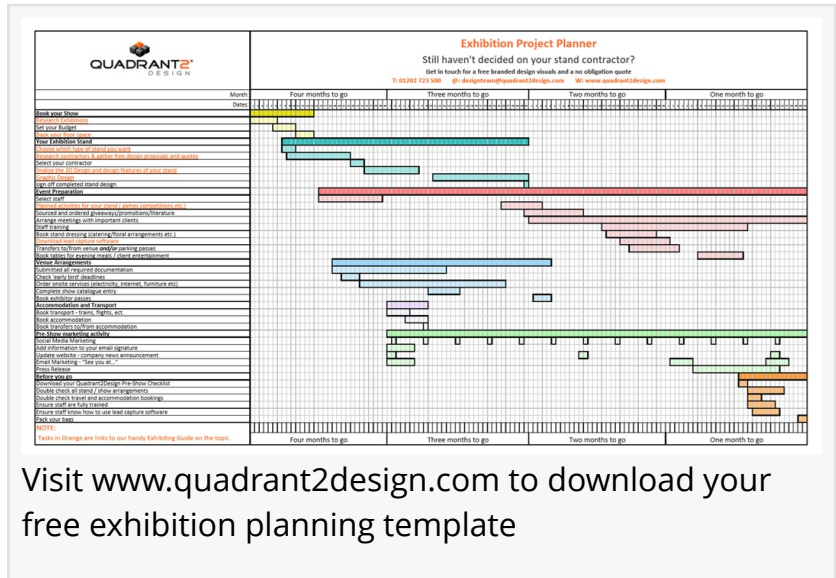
QUADRANT2 DESIGN

Exhibition Project Planner

Still haven't decided on your stand contractor?

Get in touch for a free branded design visuals and a no obligation quote

T: 01202 723 500 E: designteam@quadrant2design.com W: www.quadrant2design.com

| Month: | Four months to go | Three months to go | Two months to go | One month to go |
|---|---|---|---|---|
| Dates: | | | | |
| **Book your Show** | | | | |
| Research Exhibitions | | | | |
| Set your Budget | | | | |
| Book your floor space | | | | |
| **Your Exhibition Stand** | | | | |
| Choose which type of stand you want | | | | |
| Research contractors & gather free design proposals and quotes | | | | |
| Select your contractor | | | | |
| Finalise the 3D Design and design features of your stand | | | | |
| Graphic Design | | | | |
| Sign off completed stand design | | | | |
| **Event Preparation** | | | | |
| Select staff | | | | |
| Planned activities for your stand ( games competitions etc.) | | | | |
| Sourced and ordered giveaways/promotions/literature | | | | |
| Arrange meetings with important clients | | | | |
| Staff training | | | | |
| Book stand dressing (catering/floral arrangements etc.) | | | | |
| Download lead capture software | | | | |
| Transfers to/from venue and/or parking passes | | | | |
| Book tables for evening meals / client entertainment | | | | |
| **Venue Arrangements** | | | | |
| Submitted all required documentation | | | | |
| Check 'early bird' deadlines | | | | |
| Order onsite services (electricity, internet, furniture etc) | | | | |
| Complete show catalogue entry | | | | |
| Book exhibitor passes | | | | |
| **Accommodation and Transport** | | | | |
| Book transport - trains, flights, ect | | | | |
| Book accommodation | | | | |
| Book transfers to/from accommodation | | | | |
| **Pre-Show marketing activity** | | | | |
| Social Media Marketing | | | | |
| Add information to your email signature | | | | |
| Update website - company news announcement | | | | |
| Email Marketing - "See you at..." | | | | |
| Press Release | | | | |
| **Before you go** | | | | |
| Download your Quadrant2Design Pre-Show Checklist | | | | |
| Double check all stand / show arrangements | | | | |
| Double check travel and accommodation bookings | | | | |
| Ensure staff are fully trained | | | | |
| Ensure staff know how to use lead capture software | | | | |
| Pack your bags | | | | |
| NOTE: | | | | |
| Tasks in Orange are links to our handy Exhibiting Guide on the topic. | Four months to go | Three months to go | Two months to go | One month to go |

Visit www.quadrant2design.com to download your free exhibition planning template